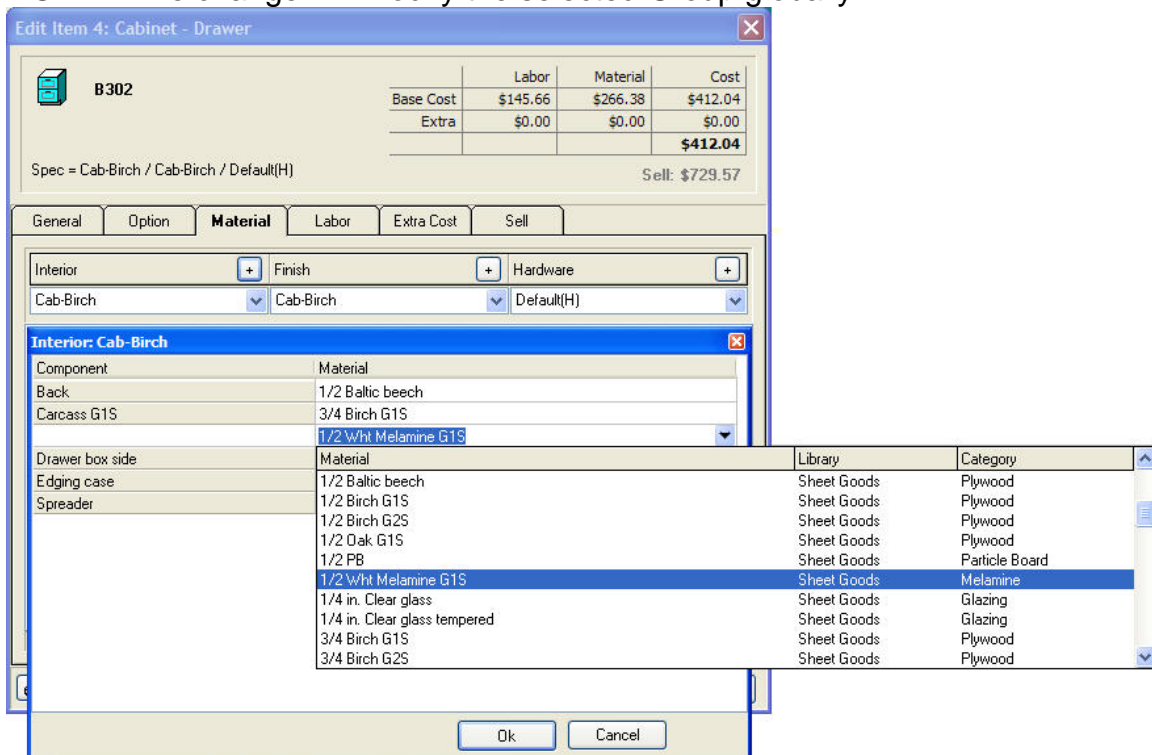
Edit Item 4: Cabinet - Drawer

B302

| | Labor | Material | Cost |
|---|---|---|---|
| Base Cost | $145.66 | $266.38 | $412.04 |
| Extra | $0.00 | $0.00 | $0.00 |
| | | | $412.04 |

Spec = Cab-Birch / Cab-Birch / Default(H)

Sell: $729.57

General | Option | Material | Labor | Extra Cost | Sell

Interior + | Finish + | Hardware +

Cab-Birch | Cab-Birch | Default(H)

Interior: Cab-Birch

| Component | Material |
|---|---|
| Back | 1/2 Baltic beech |
| Carcass G1S | 3/4 Birch G1S |
| | 1/2 Wht Melamine G1S |
| Drawer box side | |
| Edging case | |
| Spreader | |

| Material | Library | Category |
|---|---|---|
| 1/2 Baltic beech | Sheet Goods | Plywood |
| 1/2 Birch G1S | Sheet Goods | Plywood |
| 1/2 Birch G2S | Sheet Goods | Plywood |
| 1/2 Oak G1S | Sheet Goods | Plywood |
| 1/2 PB | Sheet Goods | Particle Board |
| 1/2 Wht Melamine G1S | Sheet Goods | Melamine |
| 1/4 in. Clear glass | Sheet Goods | Glazing |
| 1/4 in. Clear glass tempered | Sheet Goods | Glazing |
| 3/4 Birch G1S | Sheet Goods | Plywood |
| 3/4 Birch G2S | Sheet Goods | Plywood |

Ok | Cancel